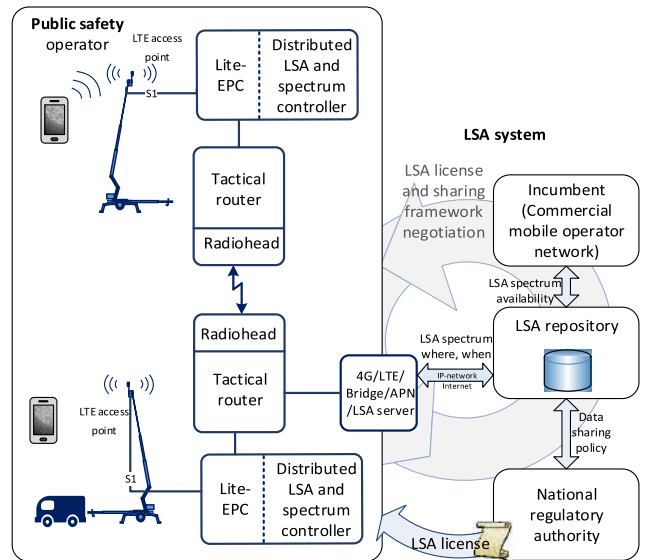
Public safety operator

LTE access point

S1

Lite-EPC

Distributed LSA and spectrum controller

Tactical router

Radiohead

Radiohead

Tactical router

LTE access point

S1

Lite-EPC

Distributed LSA and spectrum controller

4G/LTE/ Bridge/APN /LSA server

LSA system

LSA license and sharing framework negotiation

Incumbent (Commercial mobile operator network)

LSA spectrum availability

LSA spectrum where, when

IP-network Internet

LSA repository

Data sharing policy

National regulatory authority

LSA license